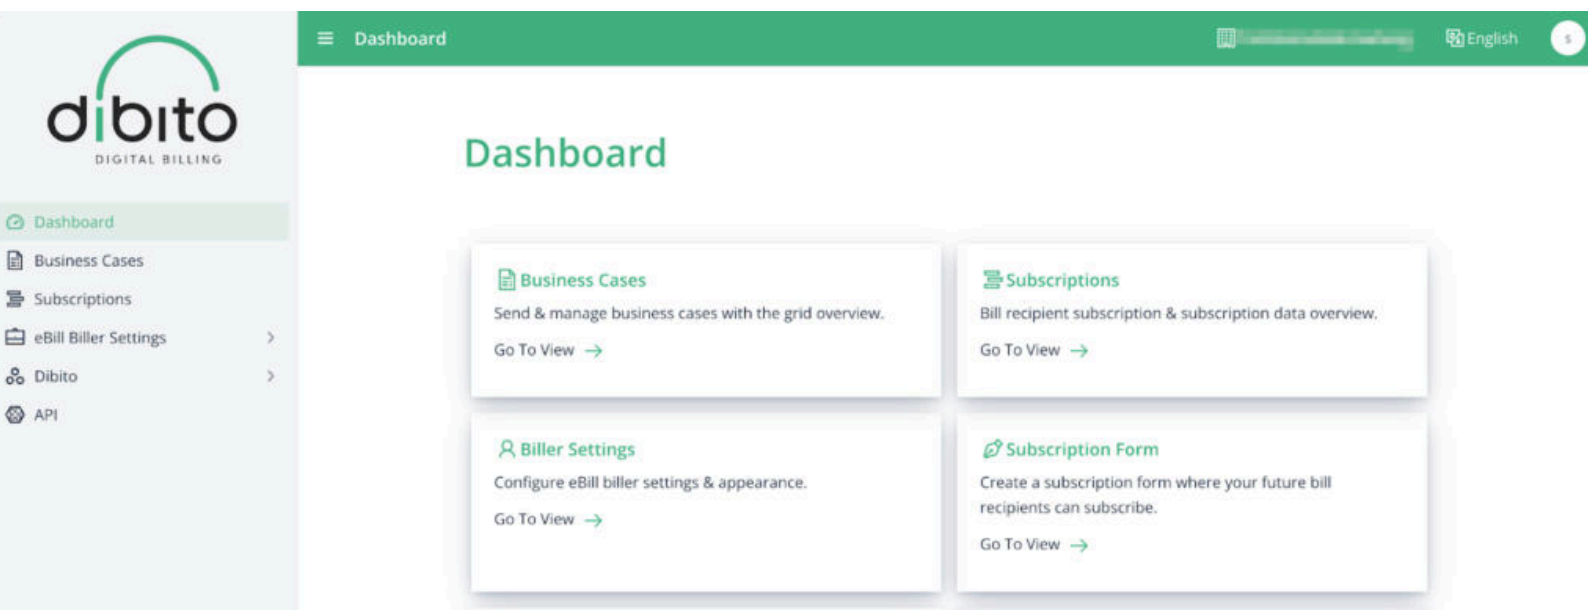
dibito
DIGITAL BILLING

Dashboard
Business Cases
Subscriptions
eBill Biller Settings
Dibito
API

Dashboard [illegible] English s

Dashboard

Business Cases
Send & manage business cases with the grid overview.
Go To View →

Subscriptions
Bill recipient subscription & subscription data overview.
Go To View →

Biller Settings
Configure eBill biller settings & appearance.
Go To View →

Subscription Form
Create a subscription form where your future bill recipients can subscribe.
Go To View →